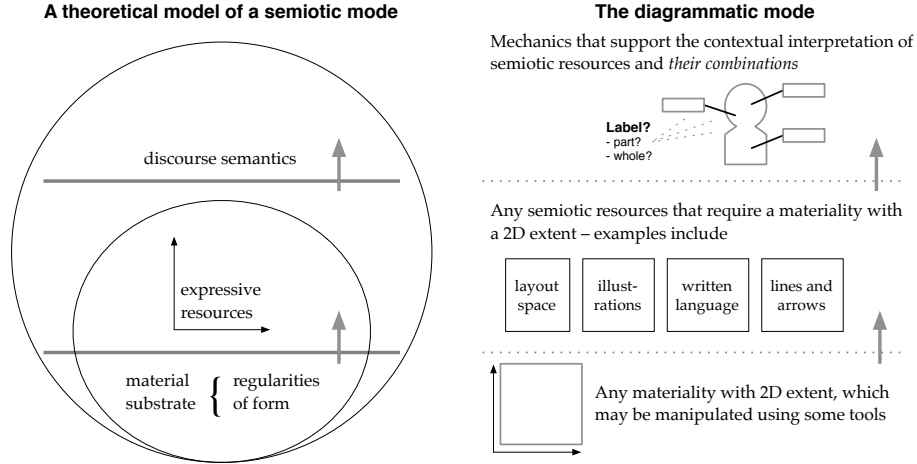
**A theoretical model of a semiotic mode**

discourse semantics

expressive resources

material substrate { regularities of form

**The diagrammatic mode**

Mechanics that support the contextual interpretation of semiotic resources and *their combinations*

**Label?**
- part?
- whole?

Any semiotic resources that require a materiality with a 2D extent – examples include

| layout space | illustrations | written language | lines and arrows |
|---|---|---|---|

Any materiality with 2D extent, which may be manipulated using some tools